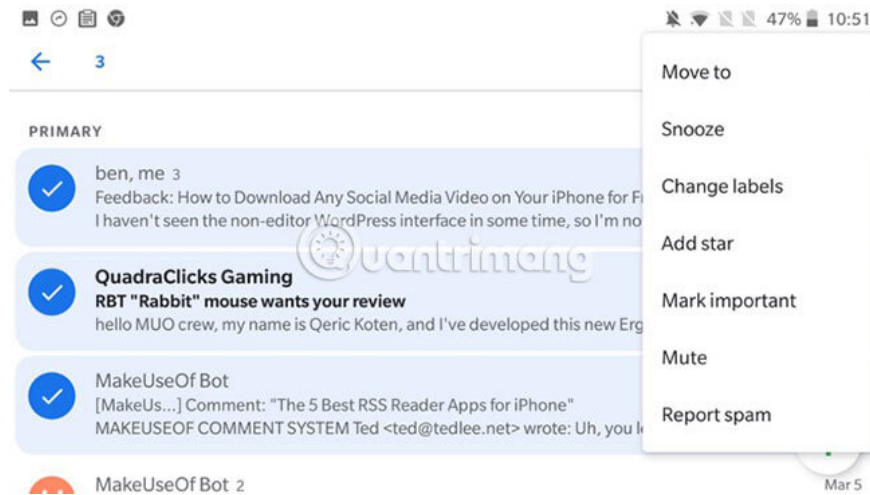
47% 10:51

3

PRIMARY

ben, me 3
Feedback: How to Download Any Social Media Video on Your iPhone for Fr
I haven't seen the non-editor WordPress interface in some time, so I'm no

QuadraClicks Gaming
RBT "Rabbit" mouse wants your review
hello MUO crew, my name is Qeric Koten, and I've developed this new Erg

MakeUseOf Bot
[MakeUs...] Comment: "The 5 Best RSS Reader Apps for iPhone"
MAKEUSEOF COMMENT SYSTEM Ted <ted@tedlee.net> wrote: Uh, you lo

MakeUseOf Bot 2
Mar 5

Move to
Snooze
Change labels
Add star
Mark important
Mute
Report spam

Quantrimang